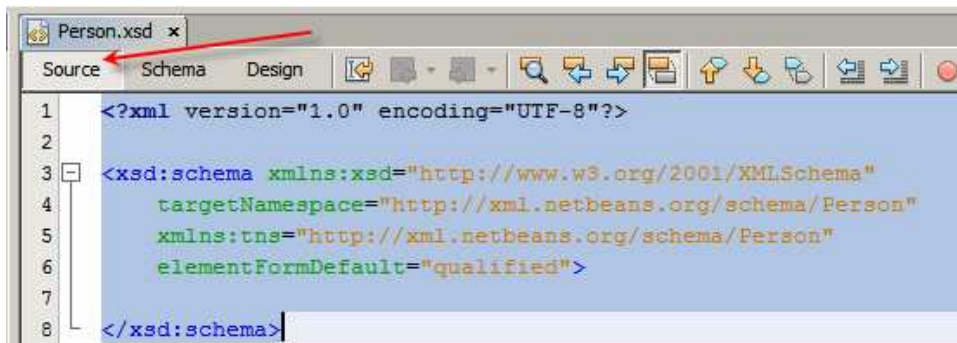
Person.xsd ×

Source Schema Design

1 <?xml version="1.0" encoding="UTF-8"?>
2
3 <xsd:schema xmlns:xsd="http://www.w3.org/2001/XMLSchema"
4 targetNamespace="http://xml.netbeans.org/schema/Person"
5 xmlns:tns="http://xml.netbeans.org/schema/Person"
6 elementFormDefault="qualified">
7
8 </xsd:schema>